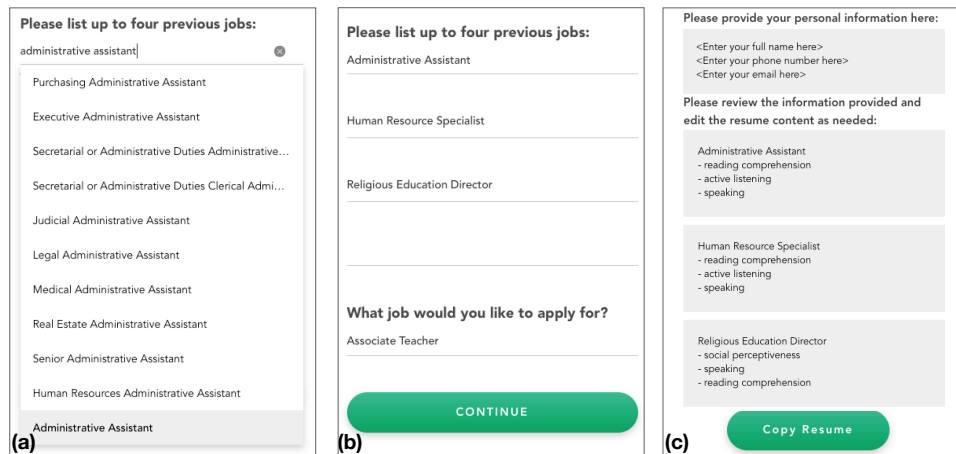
Please list up to four previous jobs:

administrative assistant

Purchasing Administrative Assistant

Executive Administrative Assistant

Secretarial or Administrative Duties Administrative...

Secretarial or Administrative Duties Clerical Admi...

Judicial Administrative Assistant

Legal Administrative Assistant

Medical Administrative Assistant

Real Estate Administrative Assistant

Senior Administrative Assistant

Human Resources Administrative Assistant

Administrative Assistant

(a)

Please list up to four previous jobs:

Administrative Assistant

Human Resource Specialist

Religious Education Director

What job would you like to apply for?

Associate Teacher

CONTINUE

(b)

Please provide your personal information here:

<Enter your full name here>
<Enter your phone number here>
<Enter your email here>

Please review the information provided and edit the resume content as needed:

Administrative Assistant
- reading comprehension
- active listening
- speaking

Human Resource Specialist
- reading comprehension
- active listening
- speaking

Religious Education Director
- social perceptiveness
- speaking
- reading comprehension

Copy Resume

(c)